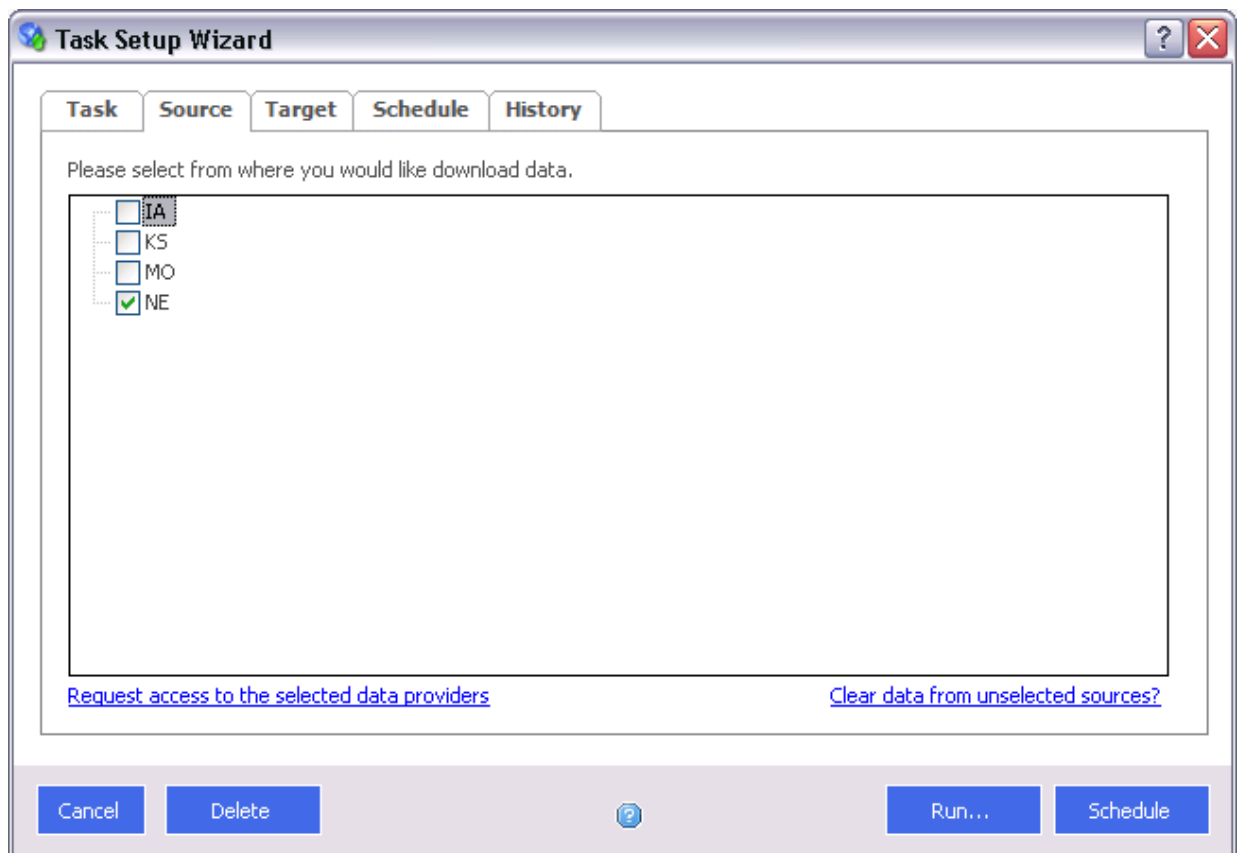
Task Setup Wizard

?

Task | Source | Target | Schedule | History

Please select from where you would like download data.

IA
KS
MO
NE

Request access to the selected data providers

Clear data from unselected sources?

Cancel

Delete

?

Run...

Schedule